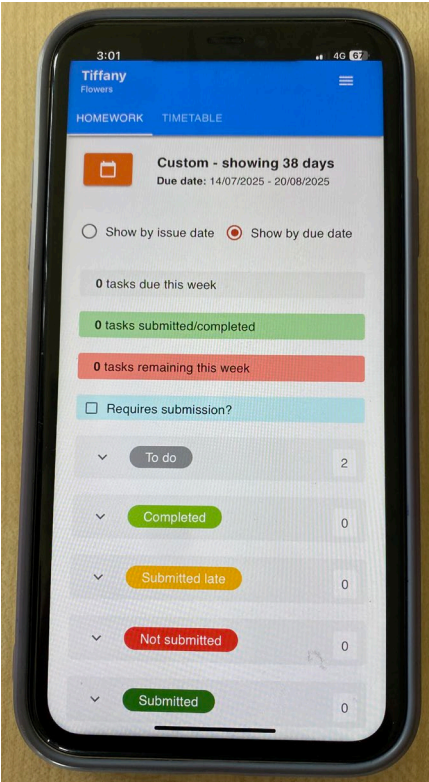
3:01

4G 67

Tiffany
Flowers

HOMEWORK TIMETABLE

Custom - showing 38 days
Due date: 14/07/2025 - 20/08/2025

Show by issue date Show by due date

0 tasks due this week

0 tasks submitted/completed

0 tasks remaining this week

Requires submission?

To do 2

Completed 0

Submitted late 0

Not submitted 0

Submitted 0